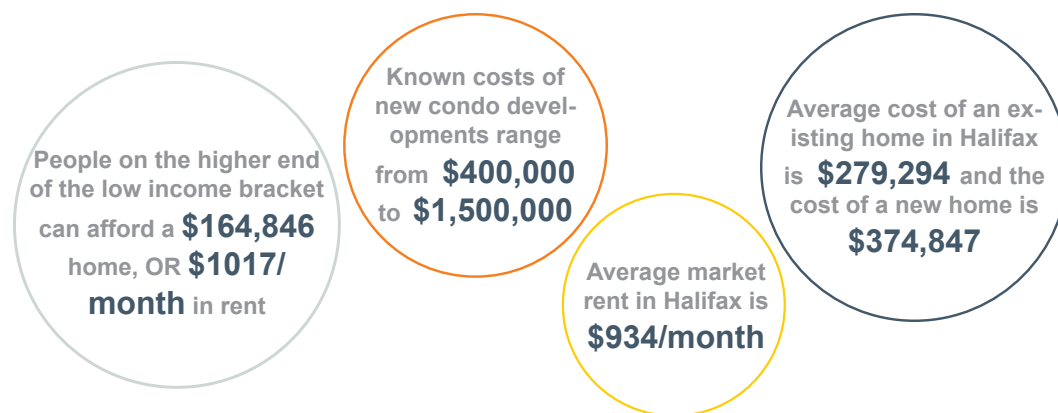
People on the higher end of the low income bracket can afford a $164,846 home, OR $1017/ month in rent

Known costs of new condo developments range from $400,000 to $1,500,000

Average market rent in Halifax is $934/month

Average cost of an existing home in Halifax is $279,294 and the cost of a new home is $374,847